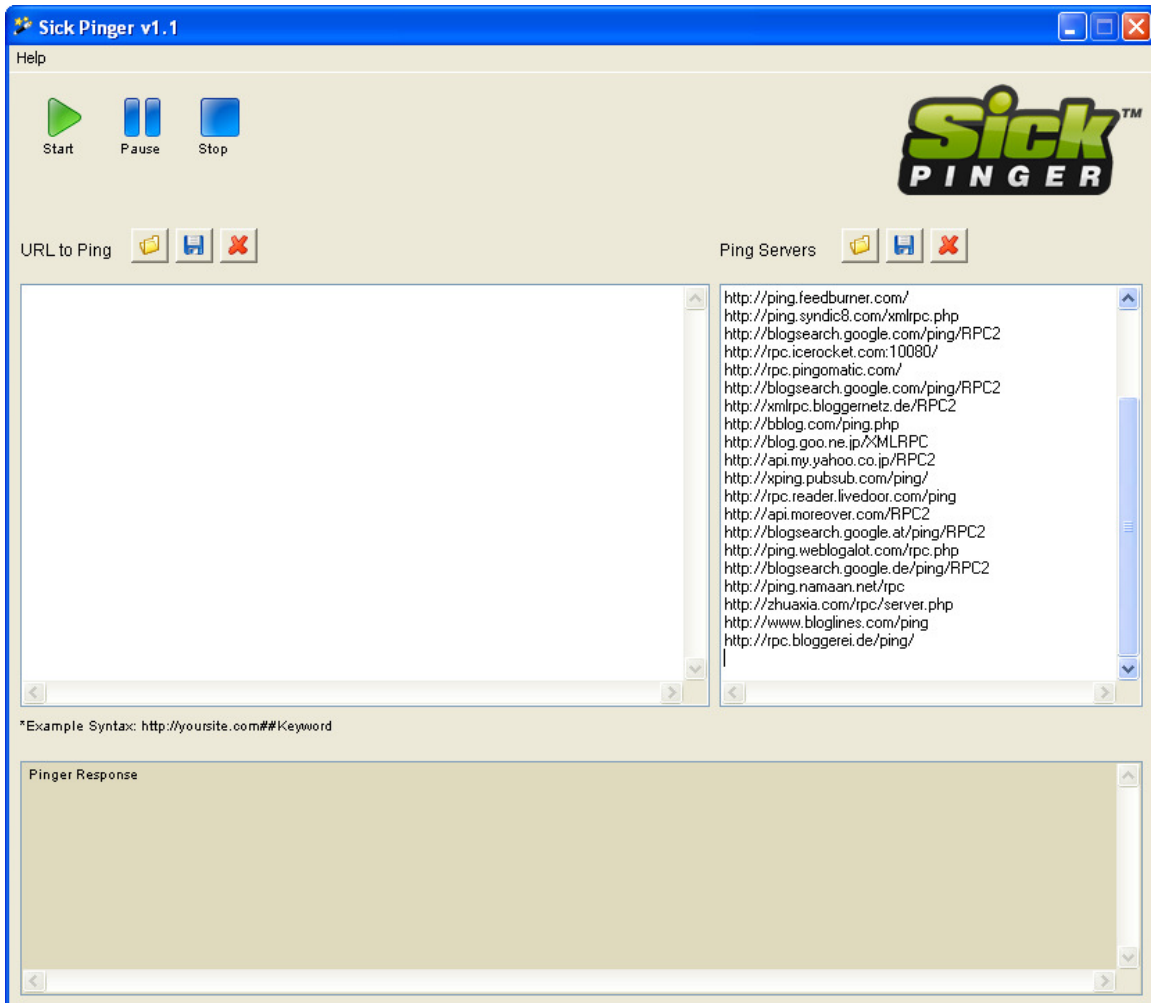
Sick Pinger v1.1

Help

Start Pause Stop

Sick™ PINGER

URL to Ping

Ping Servers

http://ping.feedburner.com/
http://ping.syndic8.com/xmlrpc.php
http://blogsearch.google.com/ping/RPC2
http://rpc.icerocket.com:10080/
http://rpc.pingomatic.com/
http://blogsearch.google.com/ping/RPC2
http://xmlrpc.bloggernetz.de/RPC2
http://bblog.com/ping.php
http://blog.goo.ne.jp/XMLRPC
http://api.my.yahoo.co.jp/RPC2
http://xping.pubsub.com/ping/
http://rpc.reader.livedoor.com/ping
http://api.moreover.com/RPC2
http://blogsearch.google.at/ping/RPC2
http://ping.weblogalot.com/rpc.php
http://blogsearch.google.de/ping/RPC2
http://ping.namaan.net/rpc
http://zhuaxia.com/rpc/server.php
http://www.bloglines.com/ping
http://rpc.bloggerei.de/ping/

*Example Syntax: http://yoursite.com##Keyword

Pinger Response